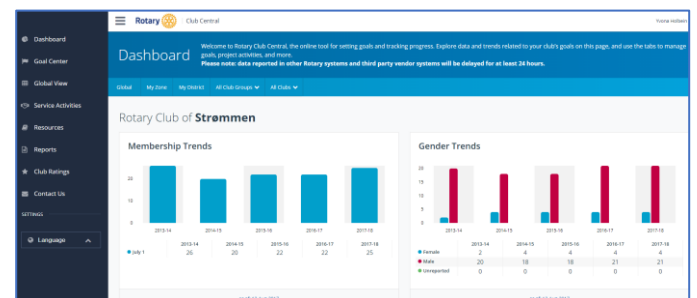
Dashboard
Goal Center
Global View
Service Activities
Resources
Reports
Club Ratings
Contact Us
SETTINGS
Language

Rotary | Club Central

Yvone Isdsen

Dashboard

Welcome to Rotary Club Central, the online tool for setting goals and tracking progress. Explore data and trends related to your club's goals on this page, and use the tabs to manage goals, project activities, and more.
Please note: data reported in other Rotary systems and third party vendor systems will be delayed for at least 24 hours.

Global | My Zone | My District | All Club Groups | All Clubs

Rotary Club of Strømmen

Membership Trends

| | 2013-14 | 2014-15 | 2015-16 | 2016-17 | 2017-18 |
|---|---|---|---|---|---|
| July 1 | 26 | 20 | 22 | 22 | 25 |

Gender Trends

| | 2013-14 | 2014-15 | 2015-16 | 2016-17 | 2017-18 |
|---|---|---|---|---|---|
| Female | 2 | 4 | 4 | 4 | 4 |
| Male | 20 | 18 | 18 | 21 | 21 |
| Unreported | 0 | 0 | 0 | 0 | 0 |